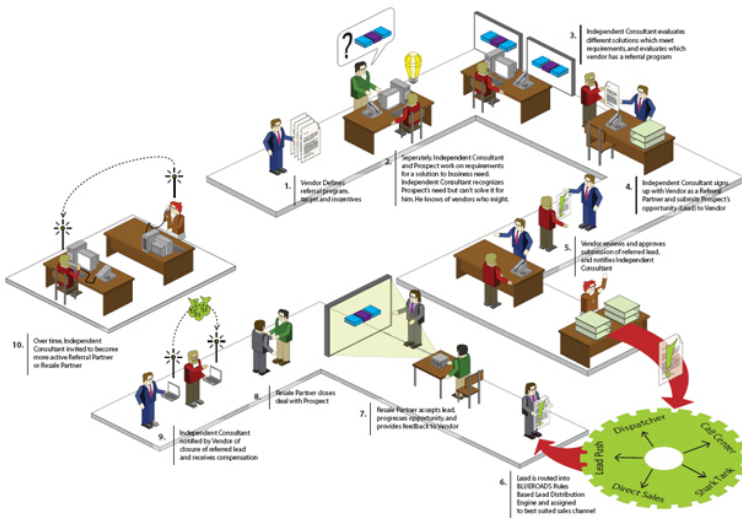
1. Vendor Defines referral program, target and incentives

2. Seperately, Independent Consultant and Prospect work on requirements for a solution to business need. Independent Consultant recognizes Prospect's need but can't solve it for him. He knows of vendors who might.

3. Independent Consultant evaluates different solutions which meet requirements, and evaluates which vendor has a referral program

4. Independent Consultant signs up with Vendor as a Referral Partner and submits Prospect's opportunity (Lead) to Vendor

5. Vendor reviews and approves submission of referred lead, and notifies Independent Consultant

6. Lead is routed into BLUEROADS Rules Based Lead Distribution Engine and assigned to best suited sales channel

Dispatcher
Call Center
Shark Tank
Direct Sales
Lead Push

7. Resale Partner accepts lead, progresses opportunity, and provides feedback to Vendor

8. Resale Partner closes deal with Prospect

9. Independent Consultant notified by Vendor of closure of referred lead and receives compensation

10. Over time, Independent Consultant invited to become more active Referral Partner or Resale Partner